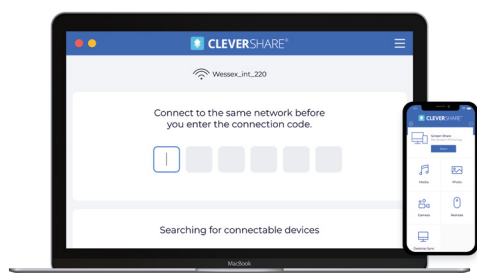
CLEVERSHARE®

Wessex_int_220

Connect to the same network before you enter the connection code.

Searching for connectable devices

MacBook

CLEVERSHARE

Screen Share

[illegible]

Media

Photo

Camera

Remote

Desktop Sync